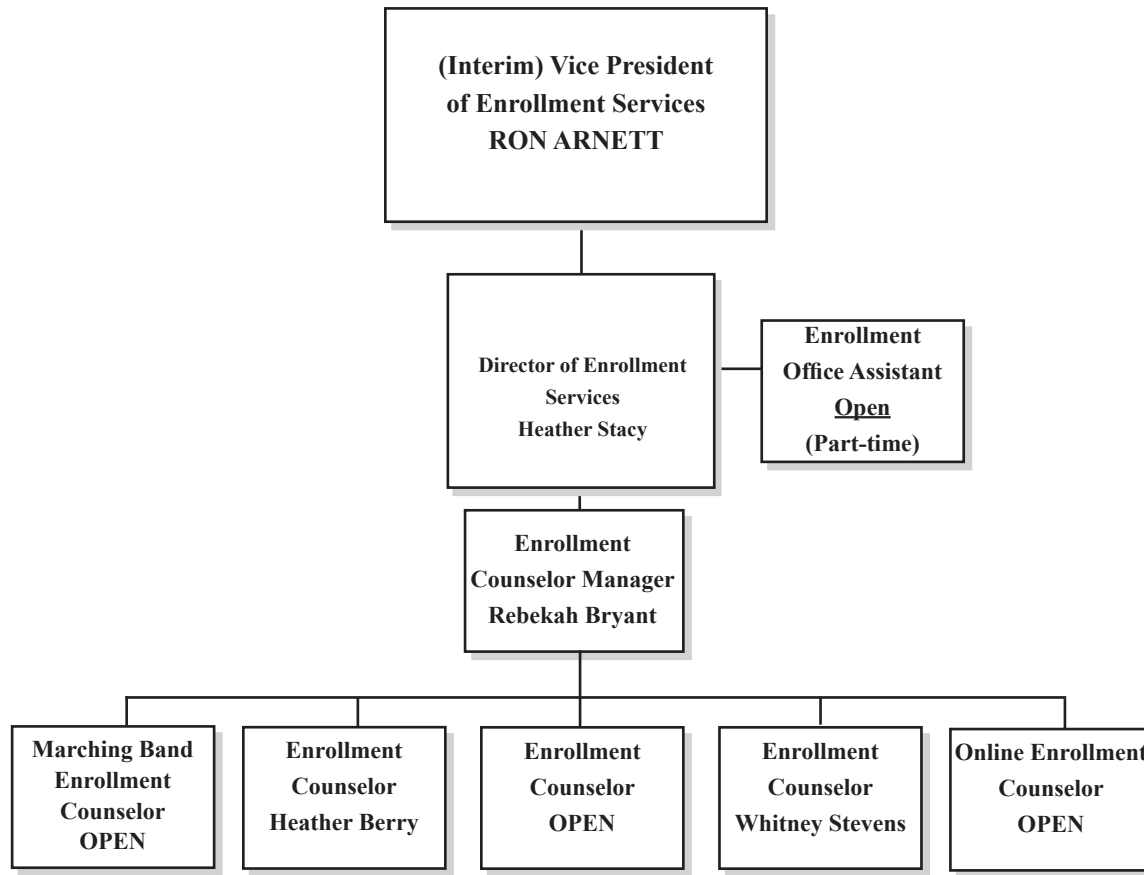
(Interim) Vice President of Enrollment Services RON ARNETT

Director of Enrollment Services Heather Stacy

Enrollment Office Assistant Open (Part-time)

Enrollment Counselor Manager Rebekah Bryant

Marching Band Enrollment Counselor OPEN

Enrollment Counselor Heather Berry

Enrollment Counselor OPEN

Enrollment Counselor Whitney Stevens

Online Enrollment Counselor OPEN